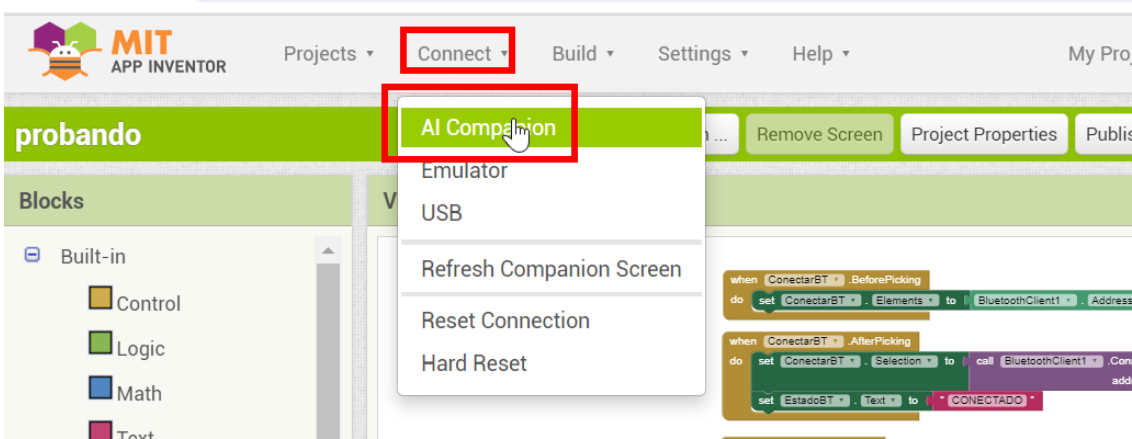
MIT APP INVENTOR

Projects ▾ Connect ▾ Build ▾ Settings ▾ Help ▾ My Pro

probando

n ... Remove Screen Project Properties Publis

AI Companion
Emulator
USB
Refresh Companion Screen
Reset Connection
Hard Reset

Blocks

V

Built-in
Control
Logic
Math
Text

when ConectarBT . BeforePicking
do set ConectarBT . Elements to BluetoothClient1 . Address

when ConectarBT . AfterPicking
do set ConectarBT . Selection to call BluetoothClient1 .Con
add
set EstadoBT . Text to " CONECTADO "